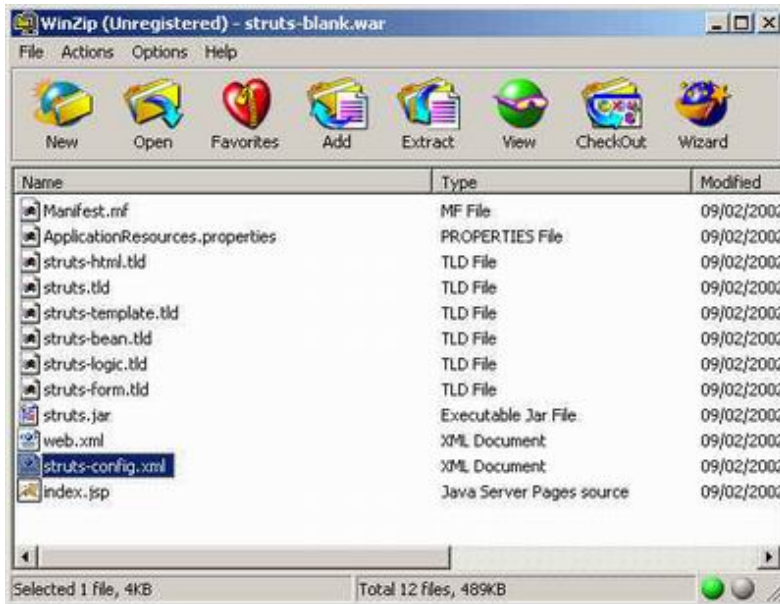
WinZip (Unregistered) - struts-blank.war

File Actions Options Help

New Open Favorites Add Extract View CheckOut Wizard

| Name | Type | Modified |
|---|---|---|
| Manifest.mf | MF File | 09/02/200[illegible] |
| ApplicationResources.properties | PROPERTIES File | 09/02/200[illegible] |
| struts-html.tld | TLD File | 09/02/200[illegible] |
| struts.tld | TLD File | 09/02/200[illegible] |
| struts-template.tld | TLD File | 09/02/200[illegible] |
| struts-bean.tld | TLD File | 09/02/200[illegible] |
| struts-logic.tld | TLD File | 09/02/200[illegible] |
| struts-form.tld | TLD File | 09/02/200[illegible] |
| struts.jar | Executable Jar File | 09/02/200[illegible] |
| web.xml | XML Document | 09/02/200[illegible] |
| struts-config.xml | XML Document | 09/02/200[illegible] |
| index.jsp | Java Server Pages source | 09/02/200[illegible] |

Selected 1 file, 4KB Total 12 files, 489KB